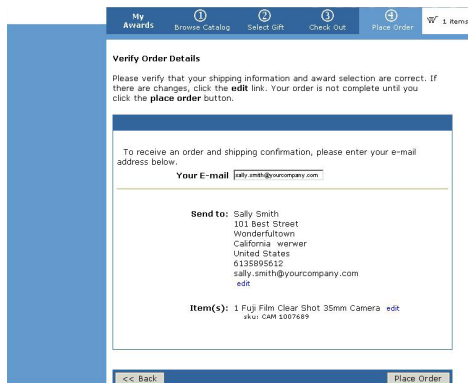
My Awards ① Browse Catalog ② Select Gift ③ Check Out ④ Place Order 1 items

Verify Order Details

Please verify that your shipping information and award selection are correct. If there are changes, click the **edit** link. Your order is not complete until you click the **place order** button.

To receive an order and shipping confirmation, please enter your e-mail address below.

Your E-mail sally.smith@yourcompany.com

Send to: Sally Smith
101 Best Street
Wonderfultown
California werwer
United States
6135895612
sally.smith@yourcompany.com
edit

Item(s): 1 Fuji Film Clear Shot 35mm Camera edit
sku: CAM 1007689

<< Back

Place Order